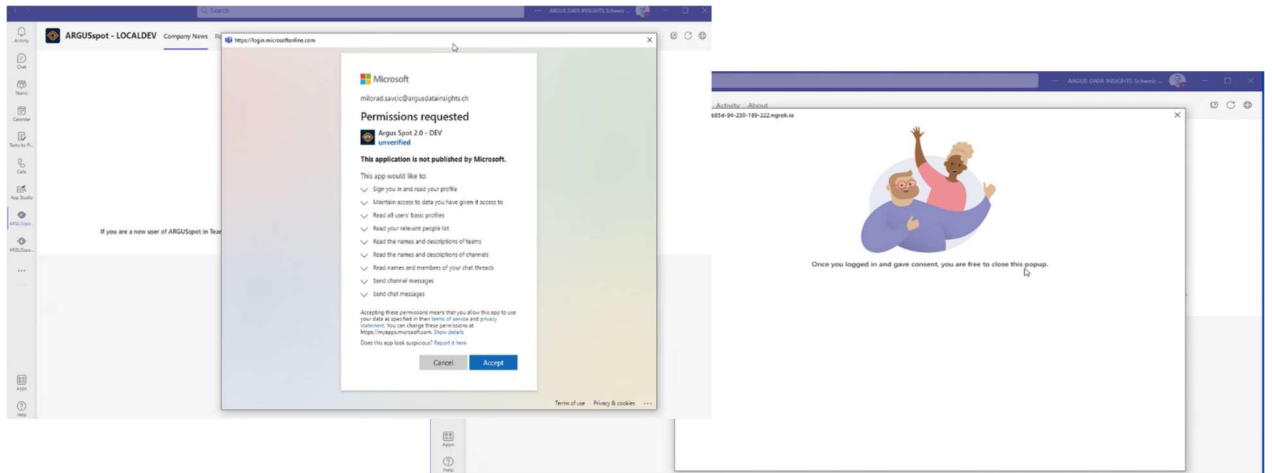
Search

ARGUS DATA INSIGHTS Schweiz ...

Activity

Chat

Teams

Calendar

Tasks by Pl...

Calls

App Studio

ARGUSspot...

ARGUSspo...

...

Apps

Help

ARGUSspot - LOCALDEV

Company News

If you are a new user of ARGUSspot in Tea

https://login.microsoftonline.com

Microsoft

milorad.savcic@argusdatainsights.ch

Permissions requested

Argus Spot 2.0 - DEV

unverified

This application is not published by Microsoft.

This app would like to:

Sign you in and read your profile

Maintain access to data you have given it access to

Read all users' basic profiles

Read your relevant people list

Read the names and descriptions of teams

Read the names and descriptions of channels

Read names and members of your chat threads

Send channel messages

Send chat messages

Accepting these permissions means that you allow this app to use your data as specified in their terms of service and privacy statement. You can change these permissions at https://myapps.microsoft.com. Show details

Does this app look suspicious? Report it here

Cancel

Accept

Terms of use

Privacy & cookies

...

ARGUS DATA INSIGHTS Schweiz ...

Activity

About

b85d-94-230-189-222.ngrok.io

Once you logged in and gave consent, you are free to close this popup.

Apps

Help